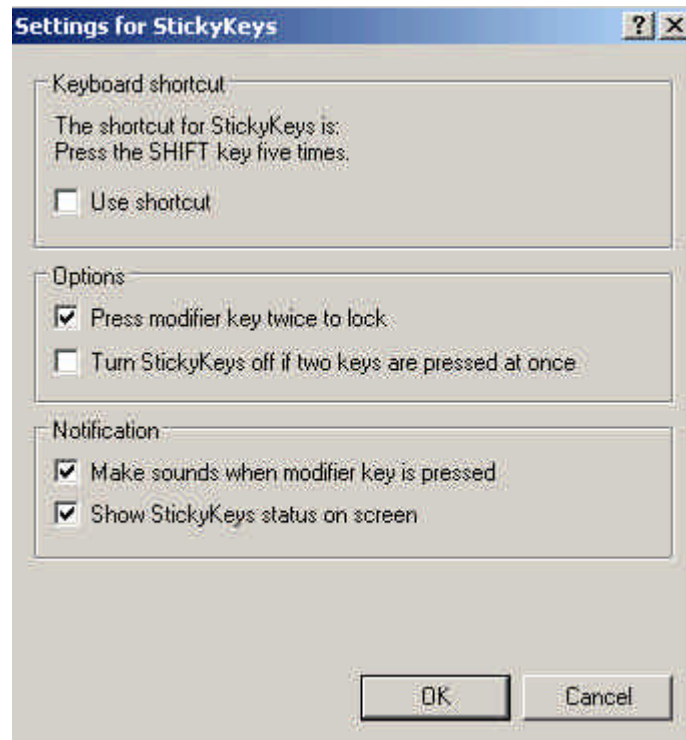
Settings for StickyKeys

?

X

Keyboard shortcut

The shortcut for StickyKeys is:
Press the SHIFT key five times.

Use shortcut

Options

Press modifier key twice to lock

Turn StickyKeys off if two keys are pressed at once

Notification

Make sounds when modifier key is pressed

Show StickyKeys status on screen

OK

Cancel